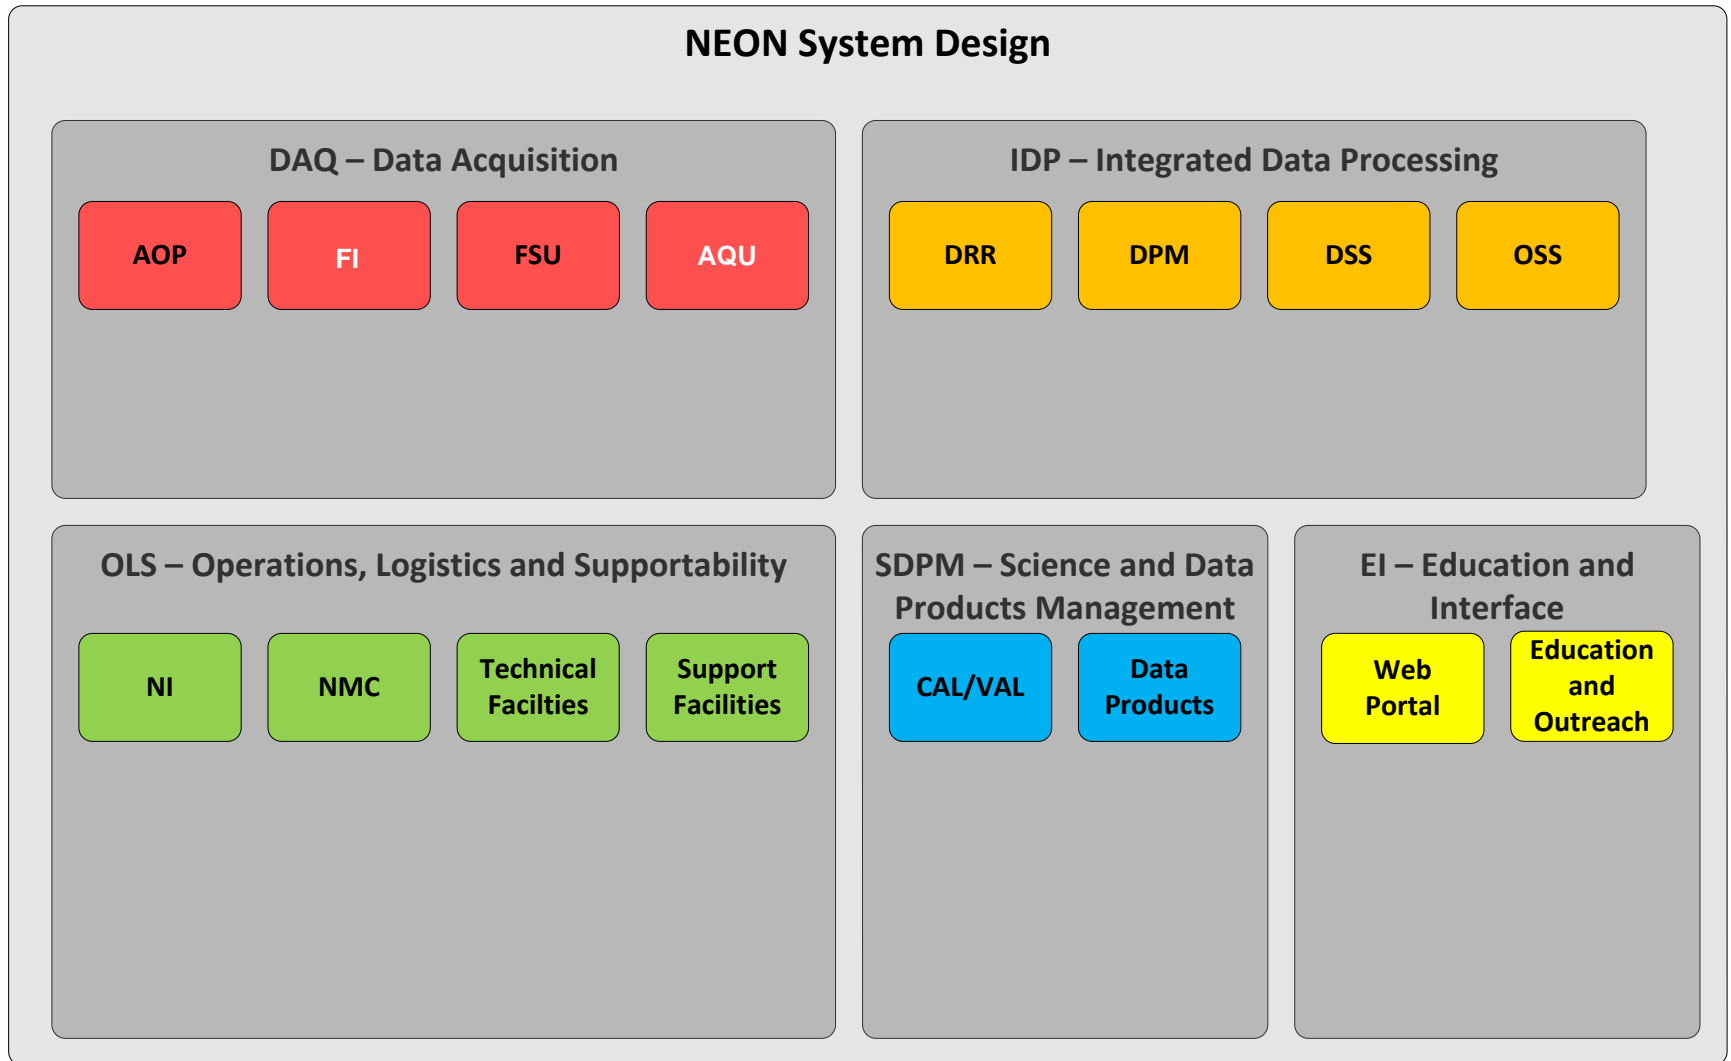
NEON System Design

DAQ – Data Acquisition

AOP

FI

FSU

AQU

IDP – Integrated Data Processing

DRR

DPM

DSS

OSS

OLS – Operations, Logistics and Supportability

NI

NMC

Technical Facilties

Support Facilities

SDPM – Science and Data Products Management

CAL/VAL

Data Products

EI – Education and Interface

Web Portal

Education and Outreach